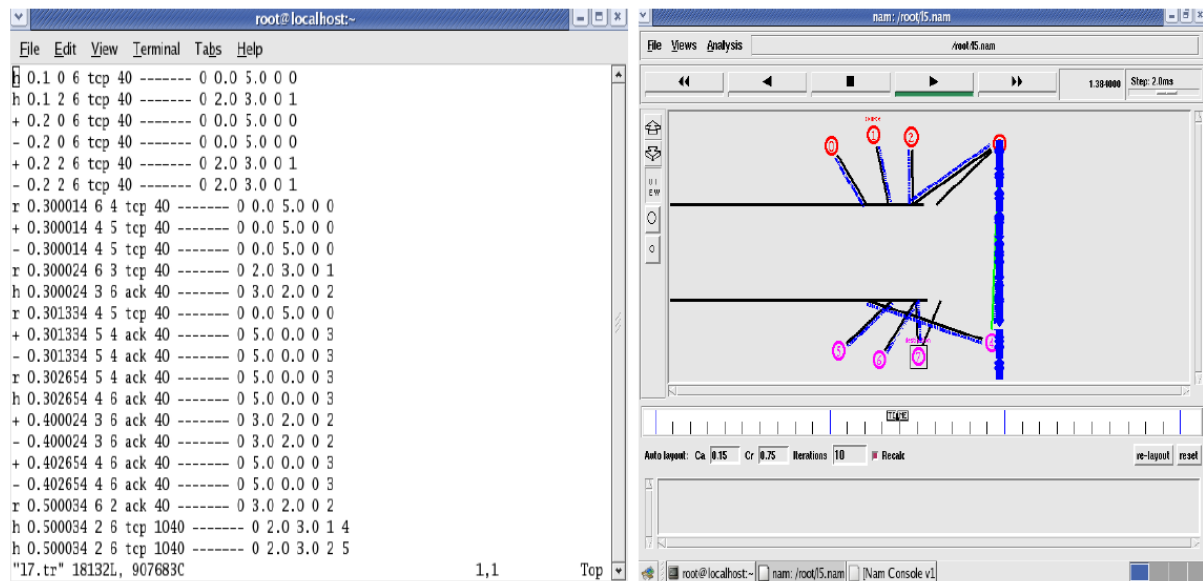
root@localhost:~

File Edit View Terminal Tabs Help

h 0.1 0 6 tcp 40 ------- 0 0.0 5.0 0 0
h 0.1 2 6 tcp 40 ------- 0 2.0 3.0 0 1
+ 0.2 0 6 tcp 40 ------- 0 0.0 5.0 0 0
- 0.2 0 6 tcp 40 ------- 0 0.0 5.0 0 0
+ 0.2 2 6 tcp 40 ------- 0 2.0 3.0 0 1
- 0.2 2 6 tcp 40 ------- 0 2.0 3.0 0 1
r 0.300014 6 4 tcp 40 ------- 0 0.0 5.0 0 0
+ 0.300014 4 5 tcp 40 ------- 0 0.0 5.0 0 0
- 0.300014 4 5 tcp 40 ------- 0 0.0 5.0 0 0
r 0.300024 6 3 tcp 40 ------- 0 2.0 3.0 0 1
h 0.300024 3 6 ack 40 ------- 0 3.0 2.0 0 2
r 0.301334 4 5 tcp 40 ------- 0 0.0 5.0 0 0
+ 0.301334 5 4 ack 40 ------- 0 5.0 0.0 0 3
- 0.301334 5 4 ack 40 ------- 0 5.0 0.0 0 3
r 0.302654 5 4 ack 40 ------- 0 5.0 0.0 0 3
h 0.302654 4 6 ack 40 ------- 0 5.0 0.0 0 3
+ 0.400024 3 6 ack 40 ------- 0 3.0 2.0 0 2
- 0.400024 3 6 ack 40 ------- 0 3.0 2.0 0 2
+ 0.402654 4 6 ack 40 ------- 0 5.0 0.0 0 3
- 0.402654 4 6 ack 40 ------- 0 5.0 0.0 0 3
r 0.500034 6 2 ack 40 ------- 0 3.0 2.0 0 2
h 0.500034 2 6 tcp 1040 ------- 0 2.0 3.0 1 4
h 0.500034 2 6 tcp 1040 ------- 0 2.0 3.0 2 5
"17.tr" 18132L, 907683C 1,1 Top

nam: /root/l5.nam

File Views Analysis /root/l5.nam

1.384000 Step: 2.0ms

0 1 2 3 4 5 6 7

Auto layout: Ca 0.15 Cr 0.75 Iterations 10 Recalc re-layout reset

root@localhost:~ nam: /root/l5.nam Nam Console v1